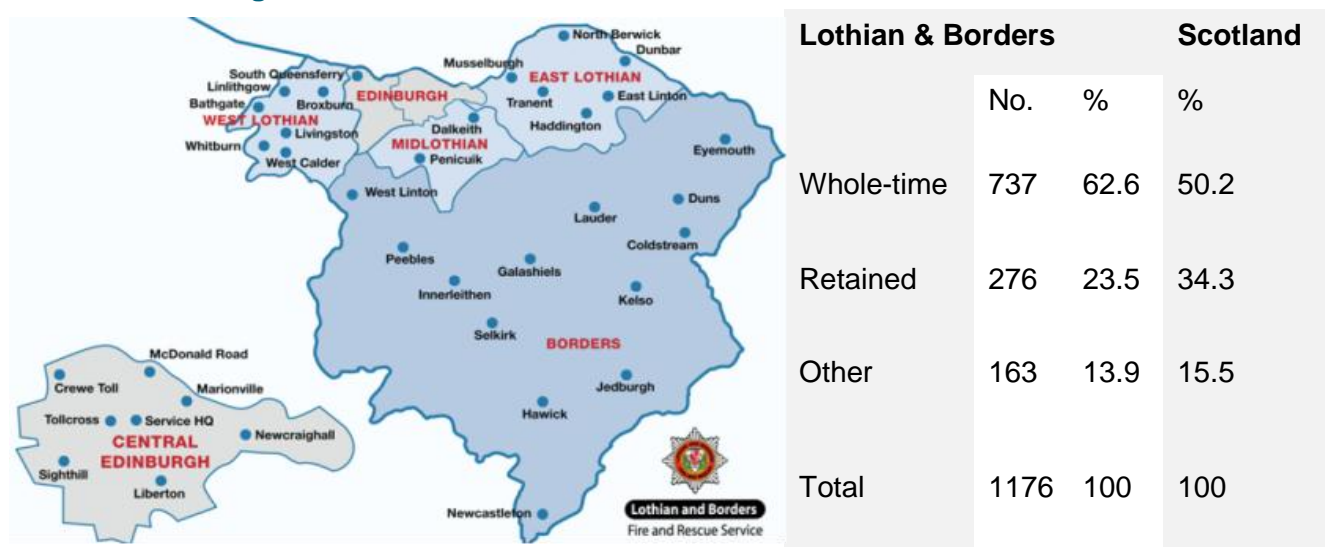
North Berwick
Dunbar
Musselburgh
EAST LOTHIAN
South Queensferry
Linlithgow
Bathgate
Broxburn
EDINBURGH
Tranent
East Linton
WEST LOTHIAN
Livingston
Dalkeith
Haddington
Whitburn
West Calder
MIDLOTHIAN
Penicuik
Eyemouth
West Linton
Duns
Lauder
Coldstream
Peebles
Galashiels
Innerleithen
Kelso
Selkirk
BORDERS
McDonald Road
Crewe Toll
Marionville
Jedburgh
Tollcross
Service HQ
Newcraighall
Hawick
CENTRAL EDINBURGH
Sighthill
Liberton
Newcastleton
Lothian and Borders
Fire and Rescue Service

| Lothian & Borders | | | Scotland |
|---|---|---|---|
| | No. | % | % |
| Whole-time | 737 | 62.6 | 50.2 |
| Retained | 276 | 23.5 | 34.3 |
| Other | 163 | 13.9 | 15.5 |
| Total | 1176 | 100 | 100 |